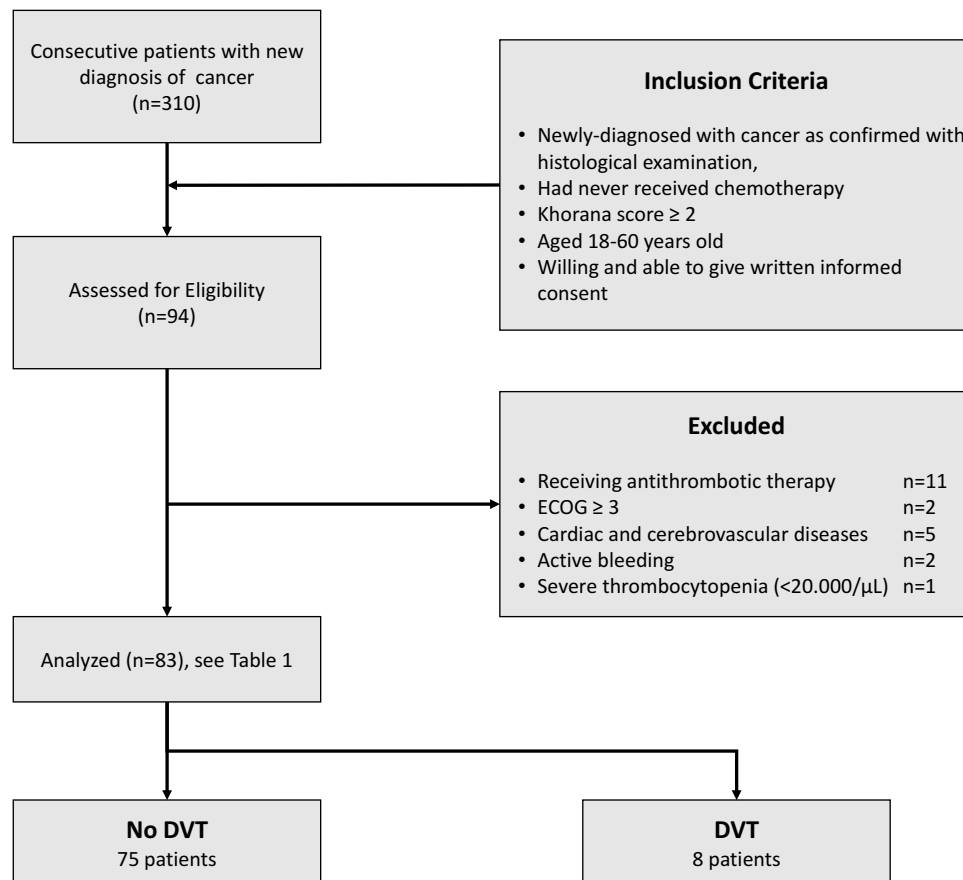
Consecutive patients with new diagnosis of cancer (n=310)

Inclusion Criteria

- Newly-diagnosed with cancer as confirmed with histological examination,
- Had never received chemotherapy
- Khorana score ≥ 2
- Aged 18-60 years old
- Willing and able to give written informed consent

Assessed for Eligibility (n=94)

Excluded

- Receiving antithrombotic therapy n=11
- ECOG ≥ 3 n=2
- Cardiac and cerebrovascular diseases n=5
- Active bleeding n=2
- Severe thrombocytopenia (<20.000/μL) n=1

Analyzed (n=83), see Table 1

No DVT
75 patients

DVT
8 patients